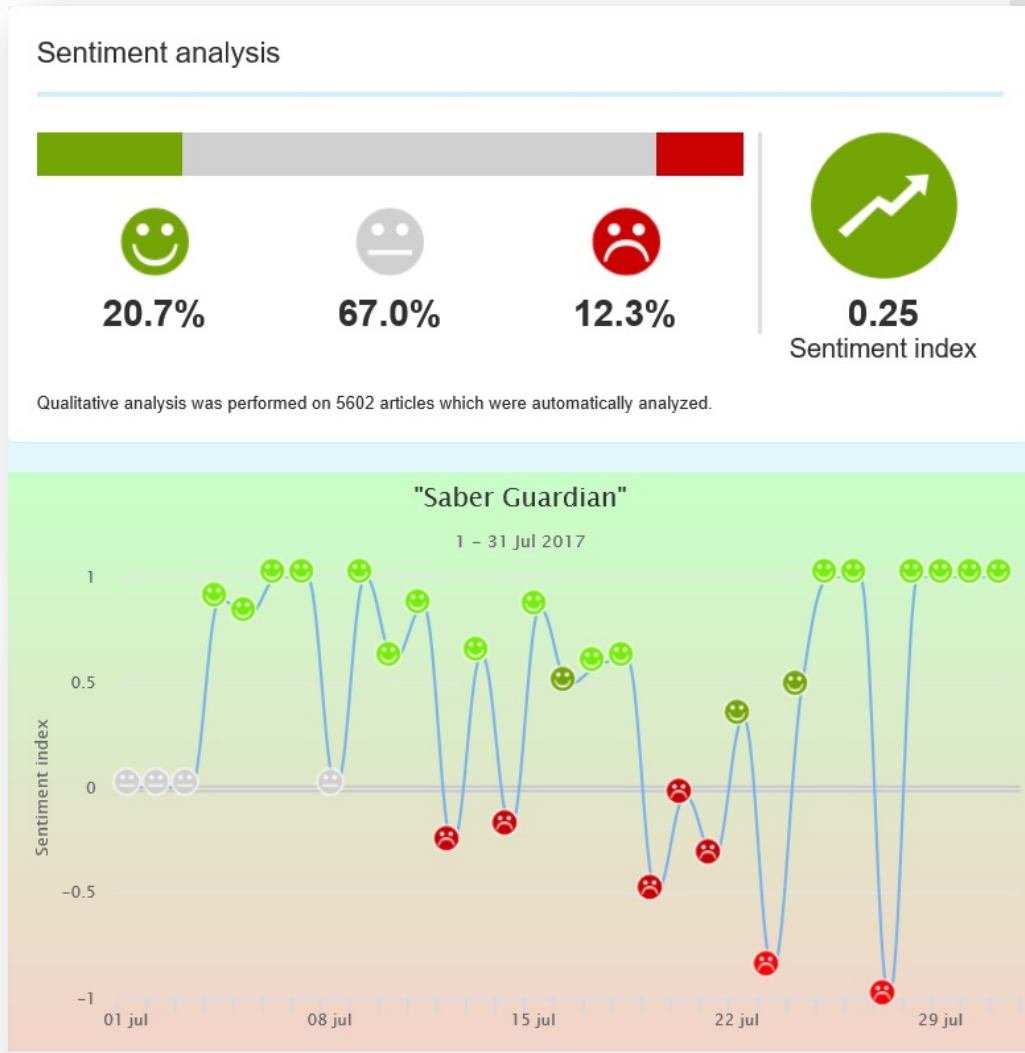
Sentiment analysis

20.7%

67.0%

12.3%

0.25
Sentiment index

Qualitative analysis was performed on 5602 articles which were automatically analyzed.

"Saber Guardian"

1 - 31 Jul 2017

Sentiment index

1

0.5

0

-0.5

-1

01 jul

08 jul

15 jul

22 jul

29 jul